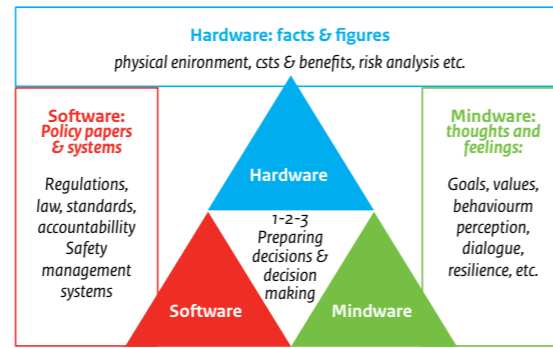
Hardware: facts & figures

physical enironment, csts & benefits, risk analysis etc.

Software: Policy papers & systems

Regulations, law, standards, accountabillity Safety management systems

Hardware

1-2-3 Preparing decisions & decision making

Software

Mindware

Mindware: thoughts and feelings:

Goals, values, behaviourm perception, dialogue, resilience, etc.